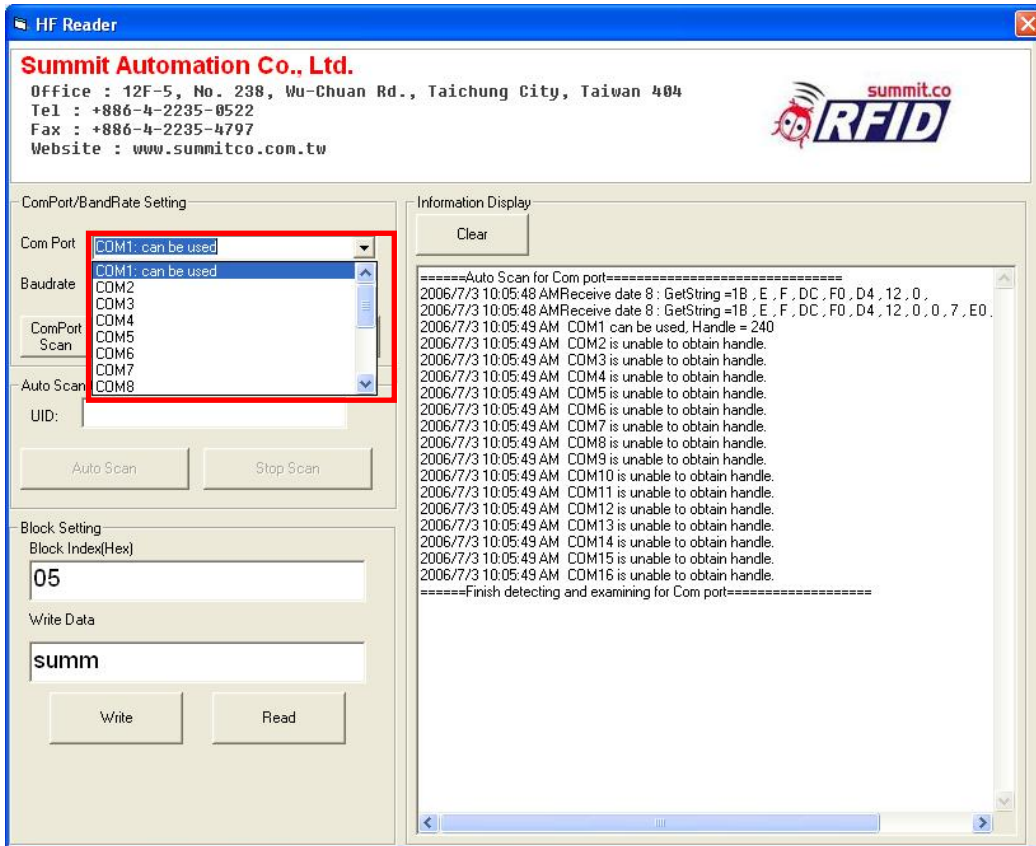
HF Reader

Summit Automation Co., Ltd.
Office : 12F-5, No. 238, Wu-Chuan Rd., Taichung City, Taiwan 404
Tel : +886-4-2235-0522
Fax : +886-4-2235-4797
Website : www.summitco.com.tw

summit.co
RFID

ComPort/BandRate Setting
Com Port
COM1: can be used
COM1: can be used
COM2
COM3
COM4
COM5
COM6
COM7
COM8
Baudrate
ComPort Scan

Auto Scan
UID:
Auto Scan
Stop Scan

Block Setting
Block Index(Hex)
05
Write Data
summ
Write
Read

Information Display
Clear

======Auto Scan for Com port==============================
2006/7/3 10:05:48 AMReceive date 8 : GetString =1B , E , F , DC , F0 , D4 , 12 , 0 ,
2006/7/3 10:05:48 AMReceive date 8 : GetString =1B , E , F , DC , F0 , D4 , 12 , 0 , 0 , 7 , E0 ,
2006/7/3 10:05:49 AM COM1 can be used, Handle = 240
2006/7/3 10:05:49 AM COM2 is unable to obtain handle.
2006/7/3 10:05:49 AM COM3 is unable to obtain handle.
2006/7/3 10:05:49 AM COM4 is unable to obtain handle.
2006/7/3 10:05:49 AM COM5 is unable to obtain handle.
2006/7/3 10:05:49 AM COM6 is unable to obtain handle.
2006/7/3 10:05:49 AM COM7 is unable to obtain handle.
2006/7/3 10:05:49 AM COM8 is unable to obtain handle.
2006/7/3 10:05:49 AM COM9 is unable to obtain handle.
2006/7/3 10:05:49 AM COM10 is unable to obtain handle.
2006/7/3 10:05:49 AM COM11 is unable to obtain handle.
2006/7/3 10:05:49 AM COM12 is unable to obtain handle.
2006/7/3 10:05:49 AM COM13 is unable to obtain handle.
2006/7/3 10:05:49 AM COM14 is unable to obtain handle.
2006/7/3 10:05:49 AM COM15 is unable to obtain handle.
2006/7/3 10:05:49 AM COM16 is unable to obtain handle.
======Finish detecting and examining for Com port===================